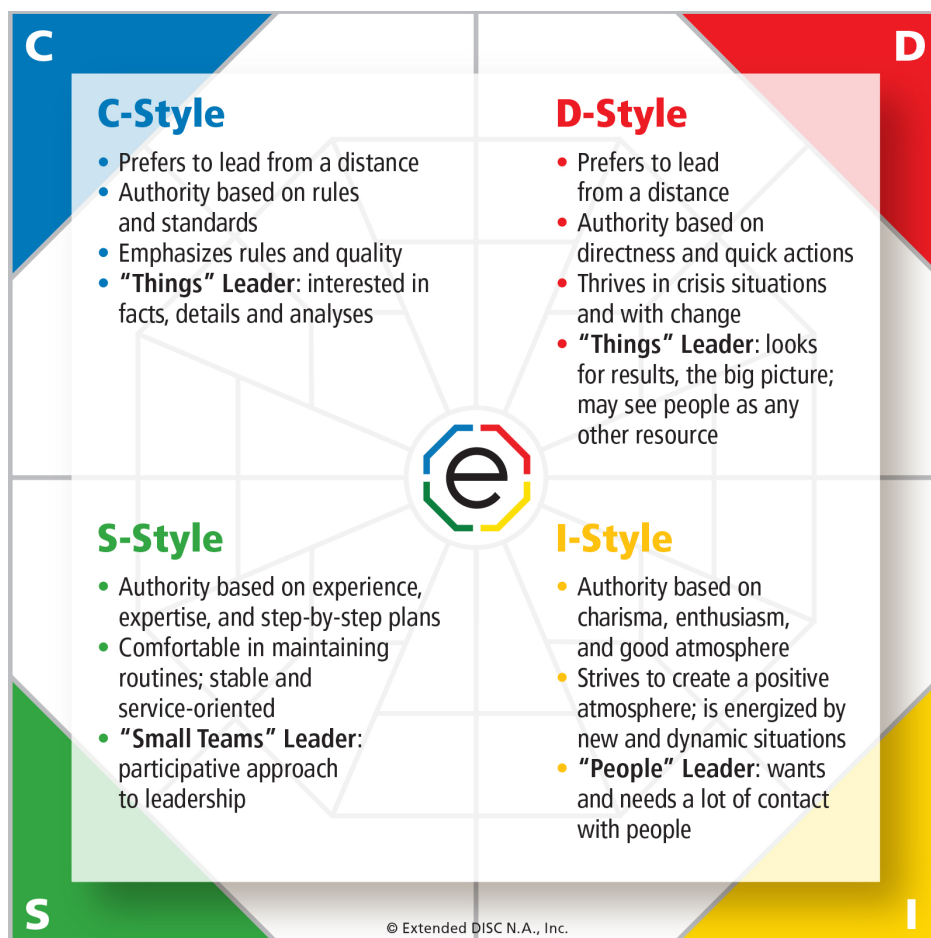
C

D

C-Style

• Prefers to lead from a distance
• Authority based on rules and standards
• Emphasizes rules and quality
• **"Things" Leader**: interested in facts, details and analyses

D-Style

• Prefers to lead from a distance
• Authority based on directness and quick actions
• Thrives in crisis situations and with change
• **"Things" Leader**: looks for results, the big picture; may see people as any other resource

e

S-Style

• Authority based on experience, expertise, and step-by-step plans
• Comfortable in maintaining routines; stable and service-oriented
• **"Small Teams" Leader**: participative approach to leadership

I-Style

• Authority based on charisma, enthusiasm, and good atmosphere
• Strives to create a positive atmosphere; is energized by new and dynamic situations
• **"People" Leader**: wants and needs a lot of contact with people

S

© Extended DISC N.A., Inc.

I